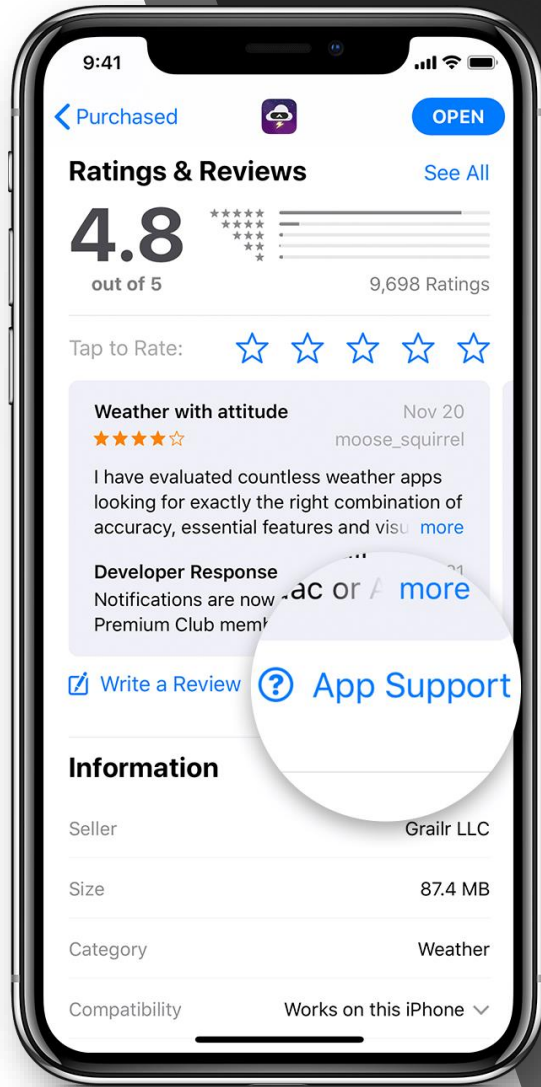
9:41

Purchased

OPEN

Ratings & Reviews

See All

4.8

out of 5

9,698 Ratings

Tap to Rate:

Weather with attitude

Nov 20

moose_squirrel

I have evaluated countless weather apps looking for exactly the right combination of accuracy, essential features and visu more

Developer Response

Notifications are now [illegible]ac or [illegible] more

Premium Club memb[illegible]

Write a Review

App Support

Information

Seller

Grailr LLC

Size

87.4 MB

Category

Weather

Compatibility

Works on this iPhone